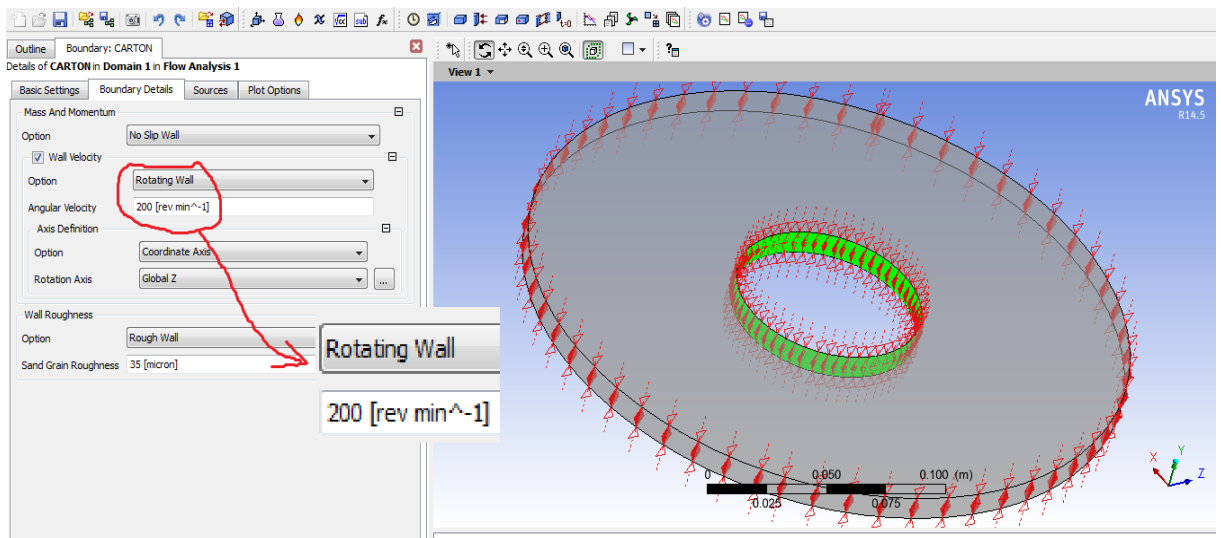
Outline | Boundary: CARTON

Details of CARTON in Domain 1 in Flow Analysis 1

Basic Settings | Boundary Details | Sources | Plot Options

Mass And Momentum

Option: No Slip Wall

Wall Velocity

Option: Rotating Wall

Angular Velocity: 200 [rev min^-1]

Axis Definition

Option: Coordinate Axis

Rotation Axis: Global Z

Wall Roughness

Option: Rough Wall

Sand Grain Roughness: 35 [micron]

Rotating Wall

200 [rev min^-1]

View 1

ANSYS
R14.5

0 0.050 0.100 (m)
0.025 0.075

X Y Z